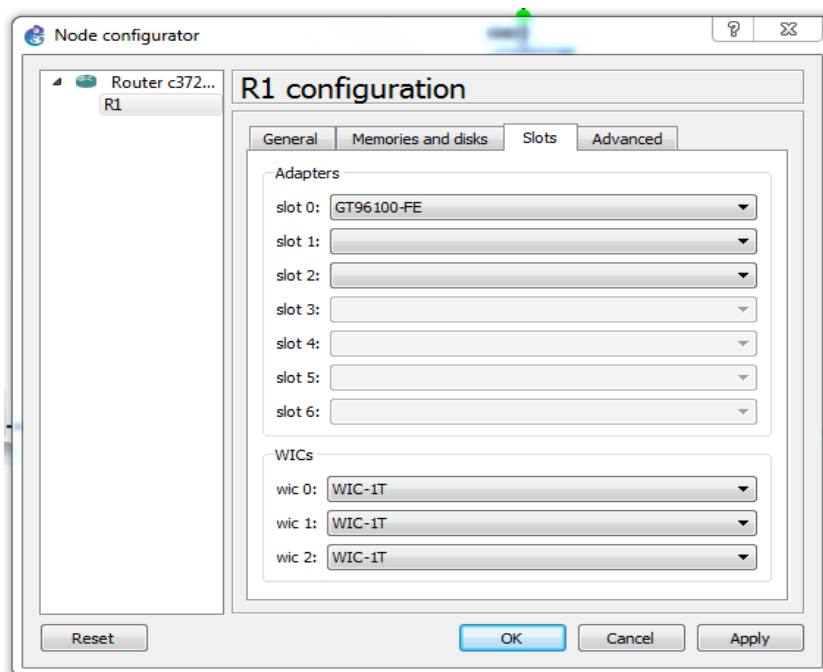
Node configurator

?

Router c372...
R1

R1 configuration

General | Memories and disks | Slots | Advanced

Adapters
slot 0: GT96100-FE
slot 1:
slot 2:
slot 3:
slot 4:
slot 5:
slot 6:

WICs
wic 0: WIC-1T
wic 1: WIC-1T
wic 2: WIC-1T

Reset

OK Cancel Apply